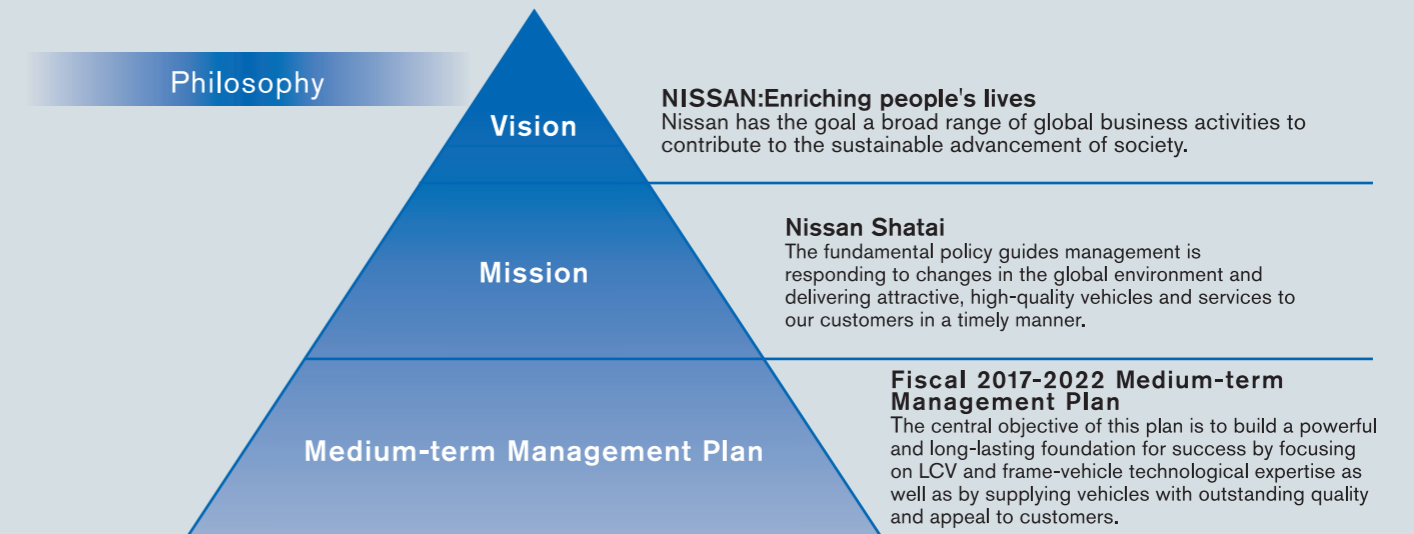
Philosophy

Vision

NISSAN:Enriching people's lives
Nissan has the goal a broad range of global business activities to contribute to the sustainable advancement of society.

Mission

Nissan Shatai
The fundamental policy guides management is responding to changes in the global environment and delivering attractive, high-quality vehicles and services to our customers in a timely manner.

Medium-term Management Plan

Fiscal 2017-2022 Medium-term Management Plan
The central objective of this plan is to build a powerful and long-lasting foundation for success by focusing on LCV and frame-vehicle technological expertise as well as by supplying vehicles with outstanding quality and appeal to customers.